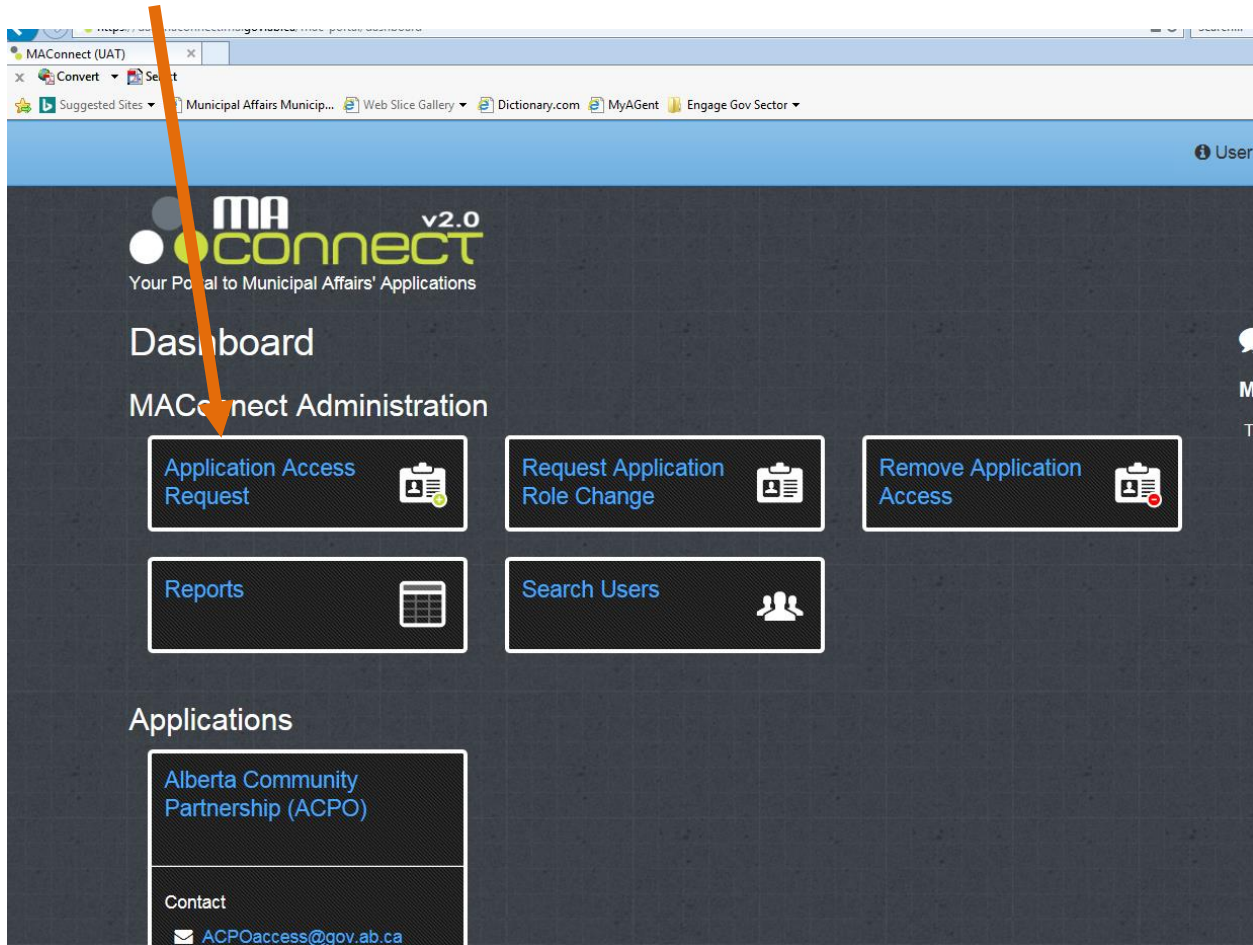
https://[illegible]connect.ma.gov.ab.ca/mac-portal/dashboard

MAConnect (UAT)

Convert Select

Suggested Sites Municipal Affairs Municip... Web Slice Gallery Dictionary.com MyAGent Engage Gov Sector

User

MA
CONNECT
v2.0
Your Portal to Municipal Affairs' Applications

Dashboard

MAConnect Administration

Application Access Request

Request Application Role Change

Remove Application Access

Reports

Search Users

Applications

Alberta Community Partnership (ACPO)

Contact

ACPOaccess@gov.ab.ca

M

T